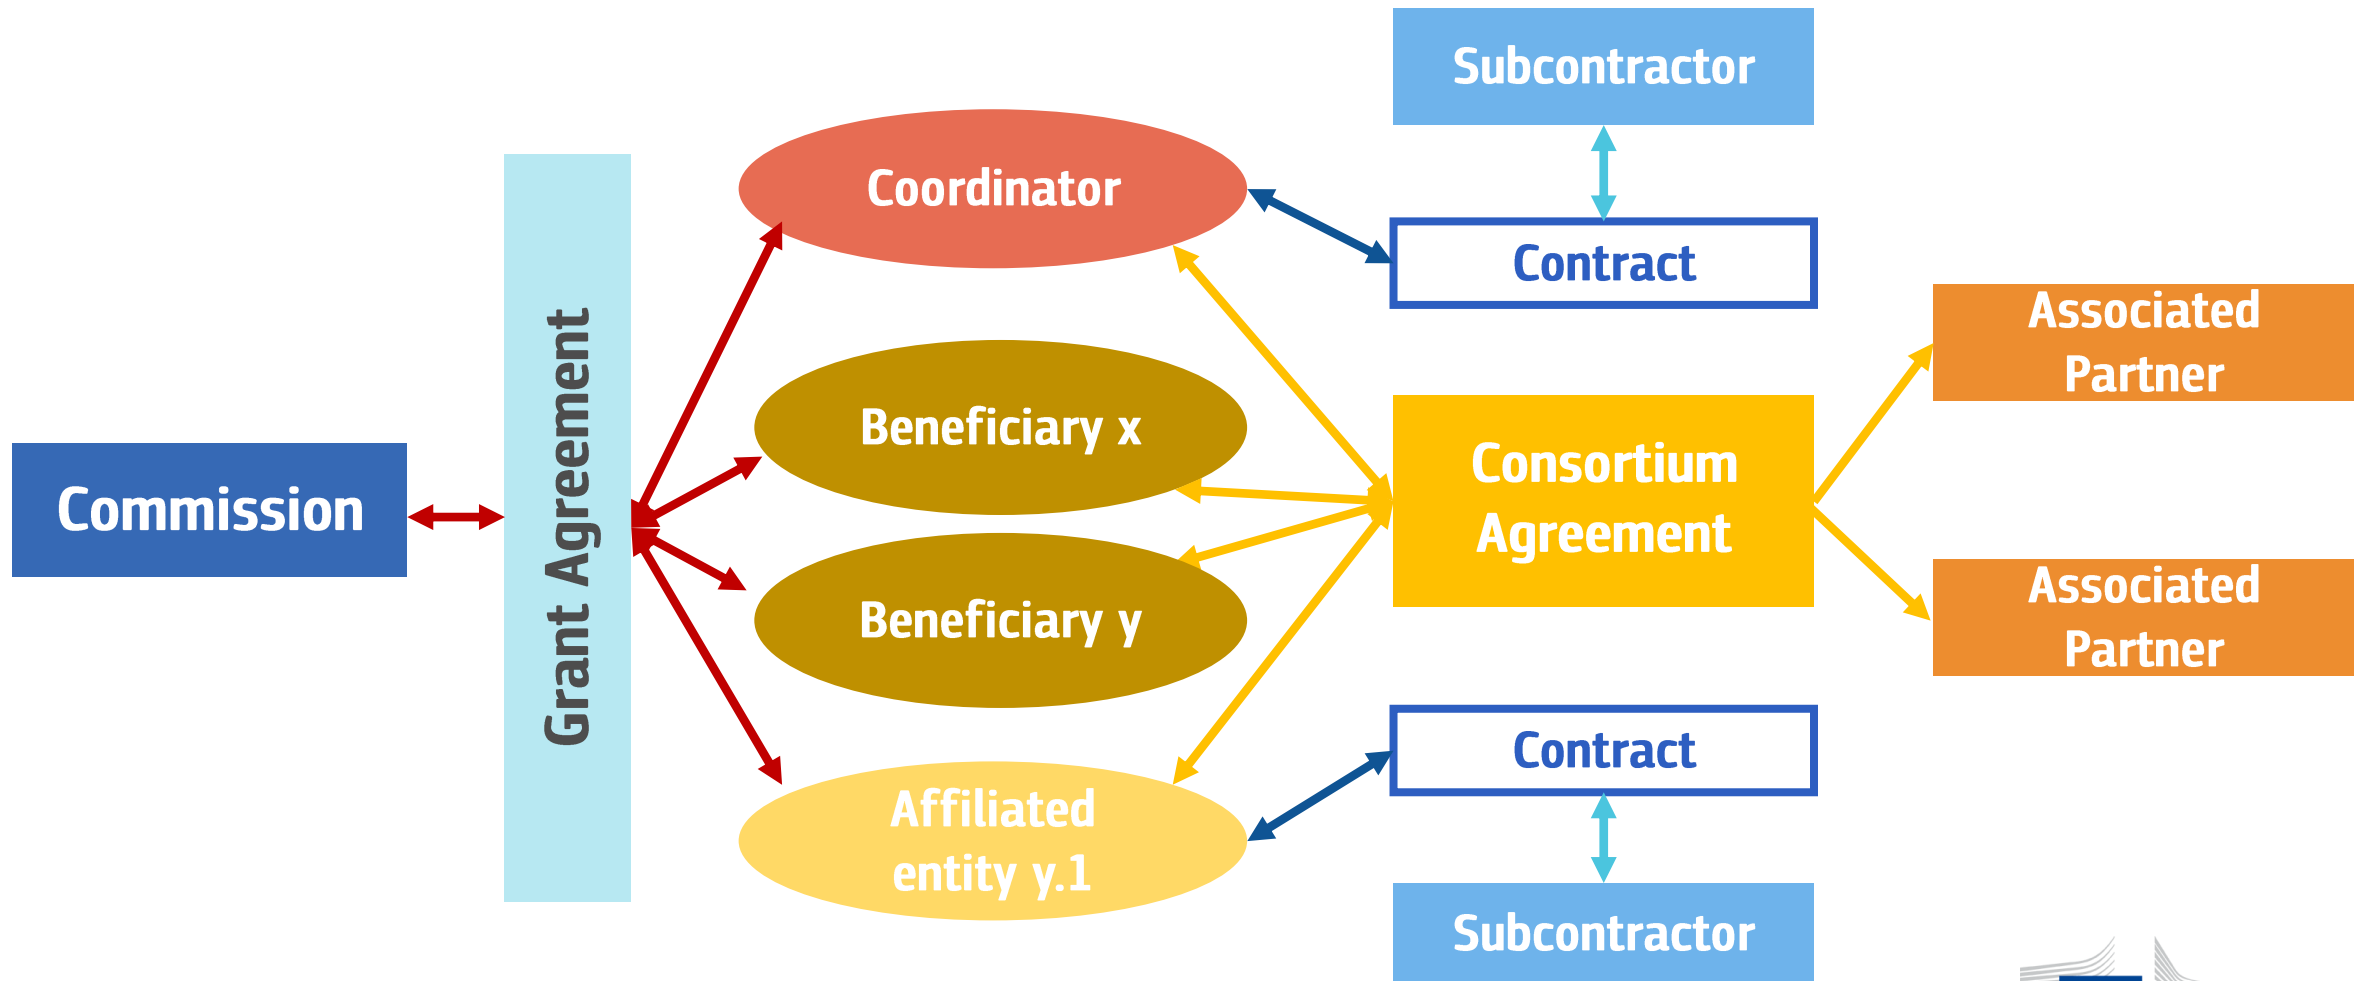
Commission

Grant Agreement

Coordinator

Beneficiary x

Beneficiary y

Affiliated entity y.1

Subcontractor

Contract

Consortium Agreement

Contract

Subcontractor

Associated Partner

Associated Partner